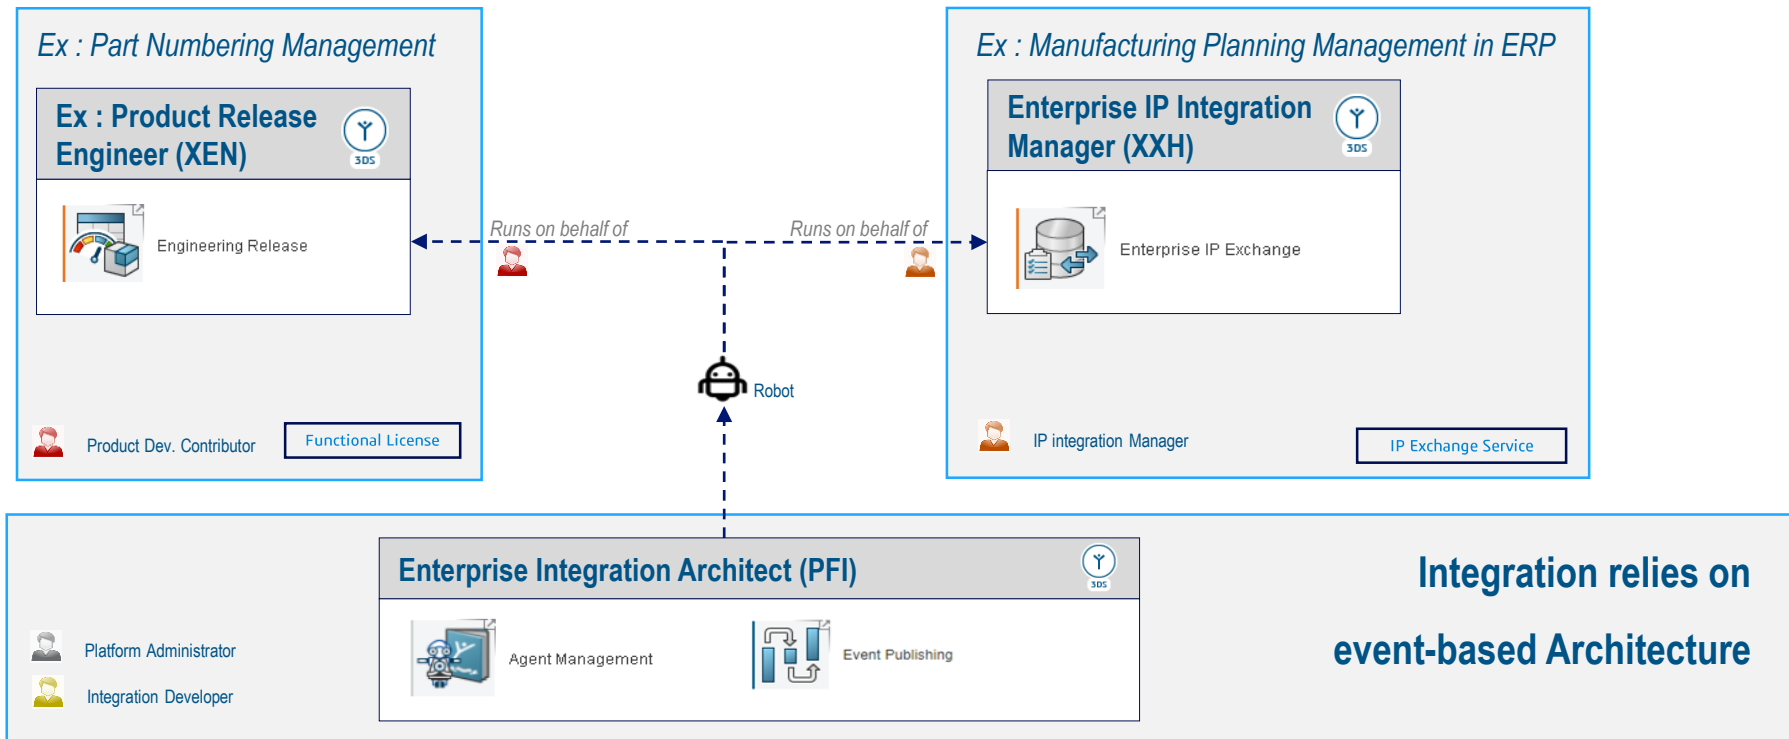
Ex : Part Numbering Management

Ex : Product Release Engineer (XEN)

3DS

Engineering Release

Product Dev. Contributor

Functional License

Runs on behalf of

Runs on behalf of

Robot

Ex : Manufacturing Planning Management in ERP

Enterprise IP Integration Manager (XXH)

3DS

Enterprise IP Exchange

IP integration Manager

IP Exchange Service

Enterprise Integration Architect (PFI)

3DS

Agent Management

Event Publishing

Platform Administrator

Integration Developer

Integration relies on

event-based Architecture